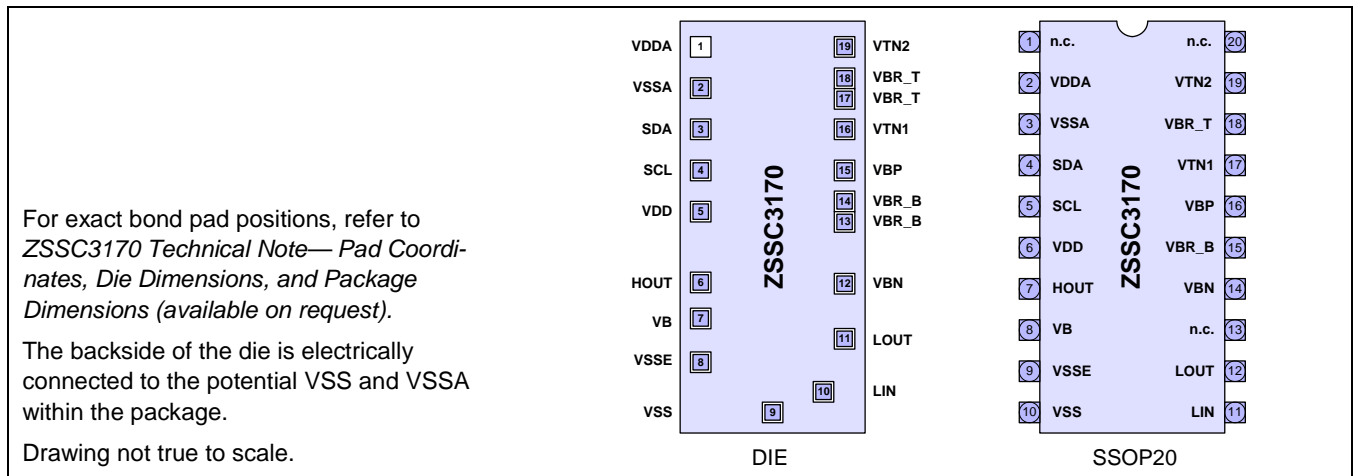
For exact bond pad positions, refer to *ZSSC3170 Technical Note— Pad Coordinates, Die Dimensions, and Package Dimensions (available on request).*

The backside of the die is electrically connected to the potential VSS and VSSA within the package.

Drawing not true to scale.

VDDA 1
VSSA 2
SDA 3
SCL 4
VDD 5
HOUT 6
VB 7
VSSE 8
VSS 9
10 LIN
11 LOUT
12 VBN
13 VBR_B
14 VBR_B
15 VBP
16 VTN1
17 VBR_T
18 VBR_T
19 VTN2
ZSSC3170
DIE

1 n.c.
2 VDDA
3 VSSA
4 SDA
5 SCL
6 VDD
7 HOUT
8 VB
9 VSSE
10 VSS
20 n.c.
19 VTN2
18 VBR_T
17 VTN1
16 VBP
15 VBR_B
14 VBN
13 n.c.
12 LOUT
11 LIN
ZSSC3170
SSOP20